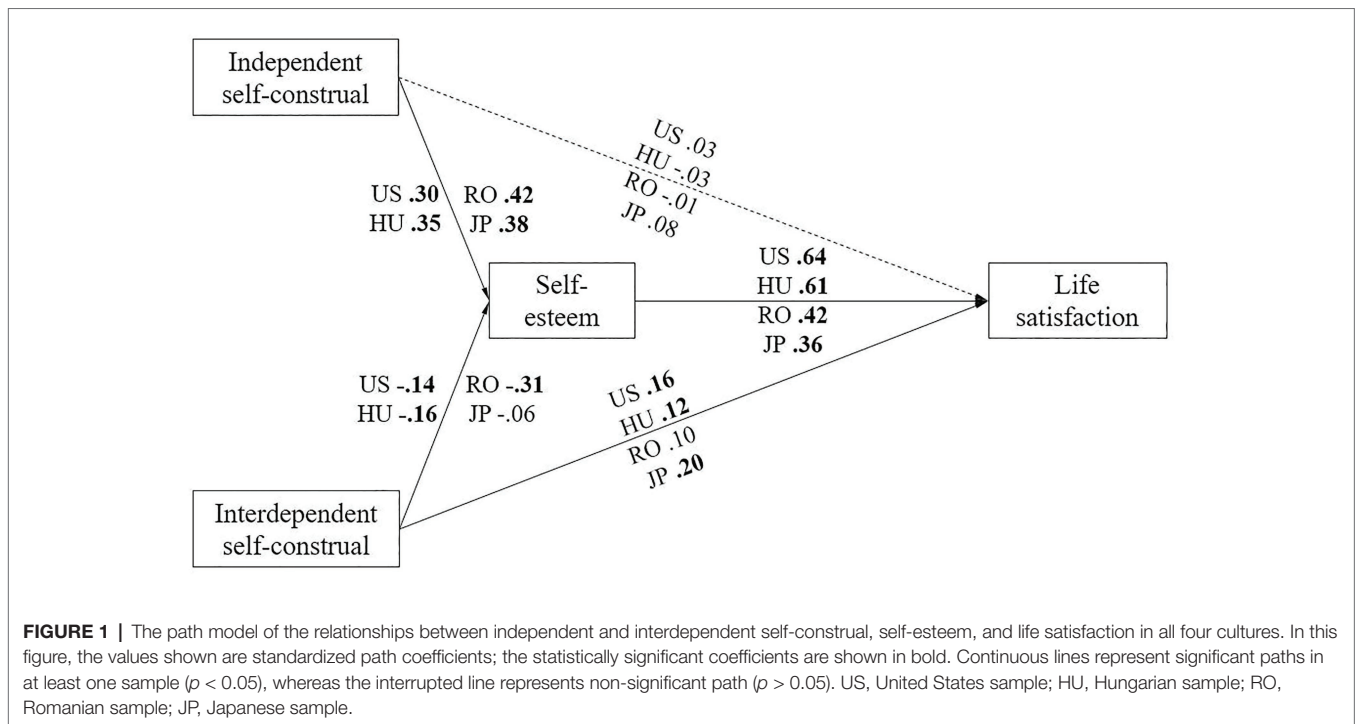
Independent self-construal

US .03
HU -.03
RO -.01
JP .08

US **.30**
HU **.35**

RO **.42**
JP **.38**

Self-esteem

US **.64**
HU **.61**
RO **.42**
JP **.36**

Life satisfaction

US -**.14**
HU -**.16**

RO -**.31**
JP -.06

US **.16**
HU **.12**
RO .10
JP **.20**

Interdependent self-construal

**FIGURE 1 |** The path model of the relationships between independent and interdependent self-construal, self-esteem, and life satisfaction in all four cultures. In this figure, the values shown are standardized path coefficients; the statistically significant coefficients are shown in bold. Continuous lines represent significant paths in at least one sample ($p < 0.05$), whereas the interrupted line represents non-significant path ($p > 0.05$). US, United States sample; HU, Hungarian sample; RO, Romanian sample; JP, Japanese sample.